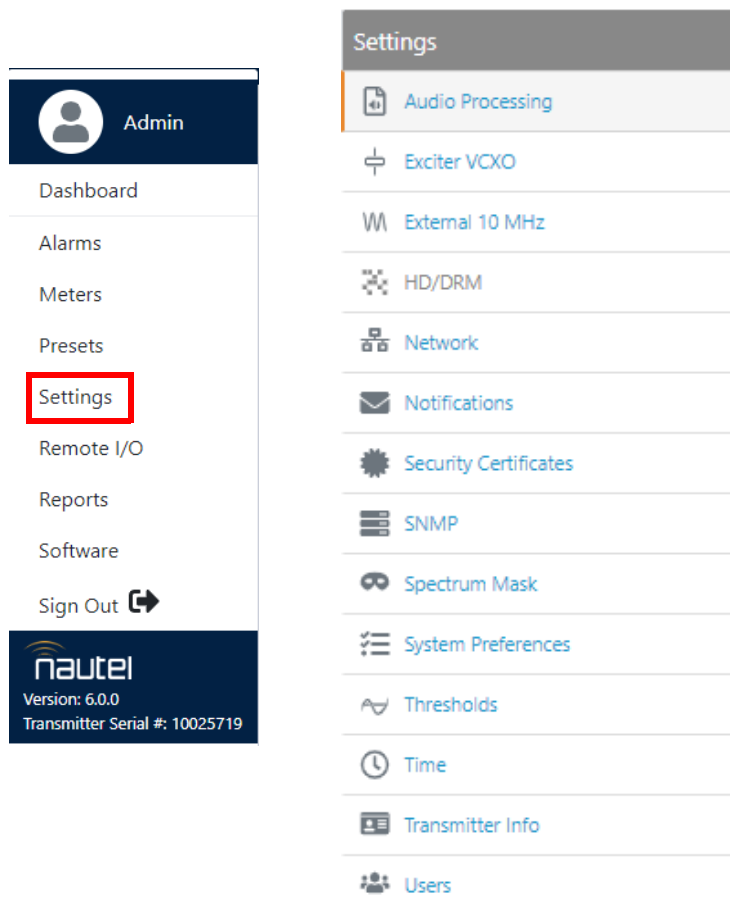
Admin

Dashboard

Alarms

Meters

Presets

Settings

Remote I/O

Reports

Software

Sign Out

nautel

Version: 6.0.0

Transmitter Serial #: 10025719

Settings

Audio Processing

Exciter VCXO

External 10 MHz

HD/DRM

Network

Notifications

Security Certificates

SNMP

Spectrum Mask

System Preferences

Thresholds

Time

Transmitter Info

Users